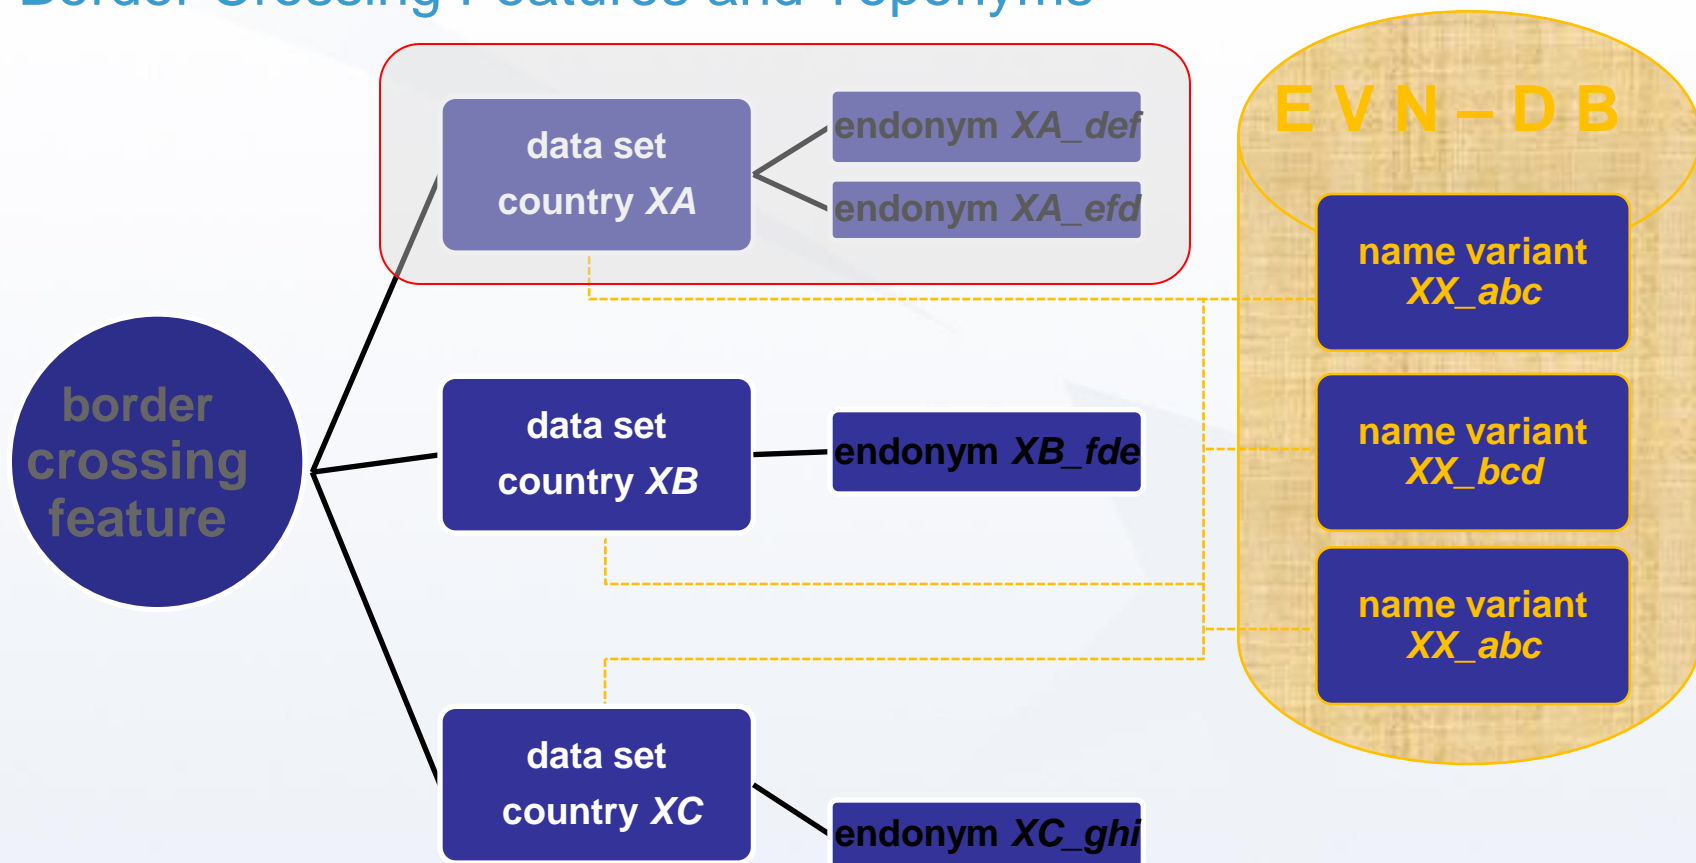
Border Crossing Features and Toponyms

data set country *XA*

endonym *XA_def*

endonym *XA_efd*

E V N – D B

name variant *XX_abc*

border crossing feature

data set country *XB*

endonym *XB_fde*

name variant *XX_bcd*

name variant *XX_abc*

data set country *XC*

endonym *XC_ghi*